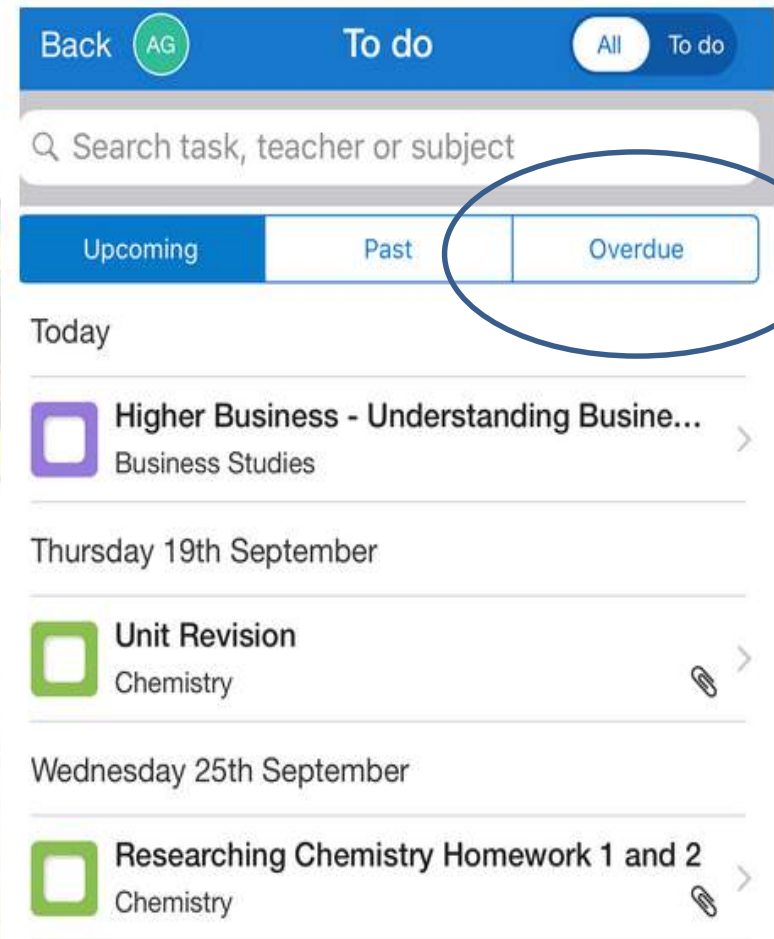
Back AG To do All To do

Search task, teacher or subject

Upcoming Past Overdue

Today

Higher Business - Understanding Busine...
Business Studies

Thursday 19th September

Unit Revision
Chemistry

Wednesday 25th September

Researching Chemistry Homework 1 and 2
Chemistry